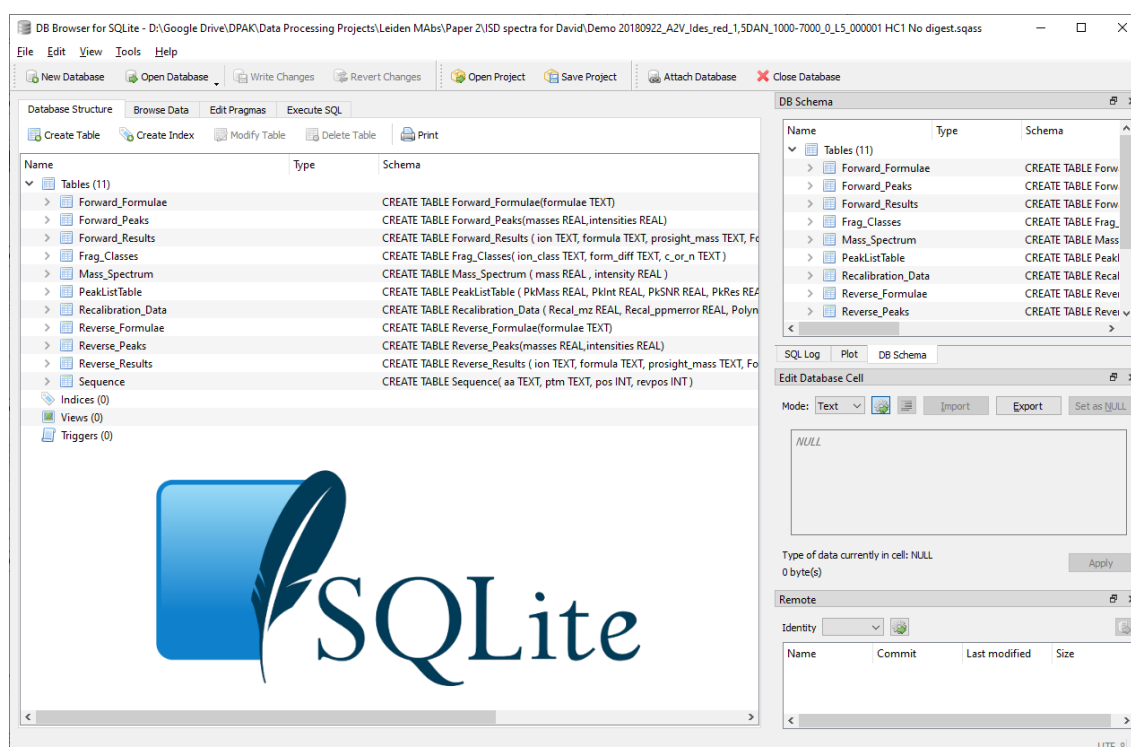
DB Browser for SQLite - D:\Google Drive\DPAK\Data Processing Projects\Leiden MAbs\Paper 2\ISD spectra for David\Demo 20180922_A2V_Ides_red_1,5DAN_1000-7000_0_L5_000001 HC1 No digest.sqass

File Edit View Tools Help

New Database | Open Database | Write Changes | Revert Changes | Open Project | Save Project | Attach Database | Close Database

Database Structure | Browse Data | Edit Pragmas | Execute SQL

Create Table | Create Index | Modify Table | Delete Table | Print

| Name | Type | Schema |
|---|---|---|
| Tables (11) | | |
| Forward_Formulae | | CREATE TABLE Forward_Formulae(formulae TEXT) |
| Forward_Peaks | | CREATE TABLE Forward_Peaks(masses REAL,intensities REAL) |
| Forward_Results | | CREATE TABLE Forward_Results ( ion TEXT, formula TEXT, prosight_mass TEXT, Fo |
| Frag_Classes | | CREATE TABLE Frag_Classes( ion_class TEXT, form_diff TEXT, c_or_n TEXT ) |
| Mass_Spectrum | | CREATE TABLE Mass_Spectrum ( mass REAL , intensity REAL ) |
| PeakListTable | | CREATE TABLE PeakListTable ( PkMass REAL, PkInt REAL, PkSNR REAL, PkRes REA |
| Recalibration_Data | | CREATE TABLE Recalibration_Data ( Recal_mz REAL, Recal_ppmerror REAL, Polyn |
| Reverse_Formulae | | CREATE TABLE Reverse_Formulae(formulae TEXT) |
| Reverse_Peaks | | CREATE TABLE Reverse_Peaks(masses REAL,intensities REAL) |
| Reverse_Results | | CREATE TABLE Reverse_Results ( ion TEXT, formula TEXT, prosight_mass TEXT, Fo |
| Sequence | | CREATE TABLE Sequence( aa TEXT, ptm TEXT, pos INT, revpos INT ) |
| Indices (0) | | |
| Views (0) | | |
| Triggers (0) | | |

SQLite

DB Schema

| Name | Type | Schema |
|---|---|---|
| Tables (11) | | |
| Forward_Formulae | | CREATE TABLE Forw |
| Forward_Peaks | | CREATE TABLE Forw |
| Forward_Results | | CREATE TABLE Forw |
| Frag_Classes | | CREATE TABLE Frag_ |
| Mass_Spectrum | | CREATE TABLE Mass |
| PeakListTable | | CREATE TABLE Peakl |
| Recalibration_Data | | CREATE TABLE Recal |
| Reverse_Formulae | | CREATE TABLE Rever |
| Reverse_Peaks | | CREATE TABLE Rever |

SQL Log | Plot | DB Schema

Edit Database Cell

Mode: Text | Import | Export | Set as NULL

NULL

Type of data currently in cell: NULL
0 byte(s)

Apply

Remote

Identity

| Name | Commit | Last modified | Size |
|---|---|---|---|

UTF-8